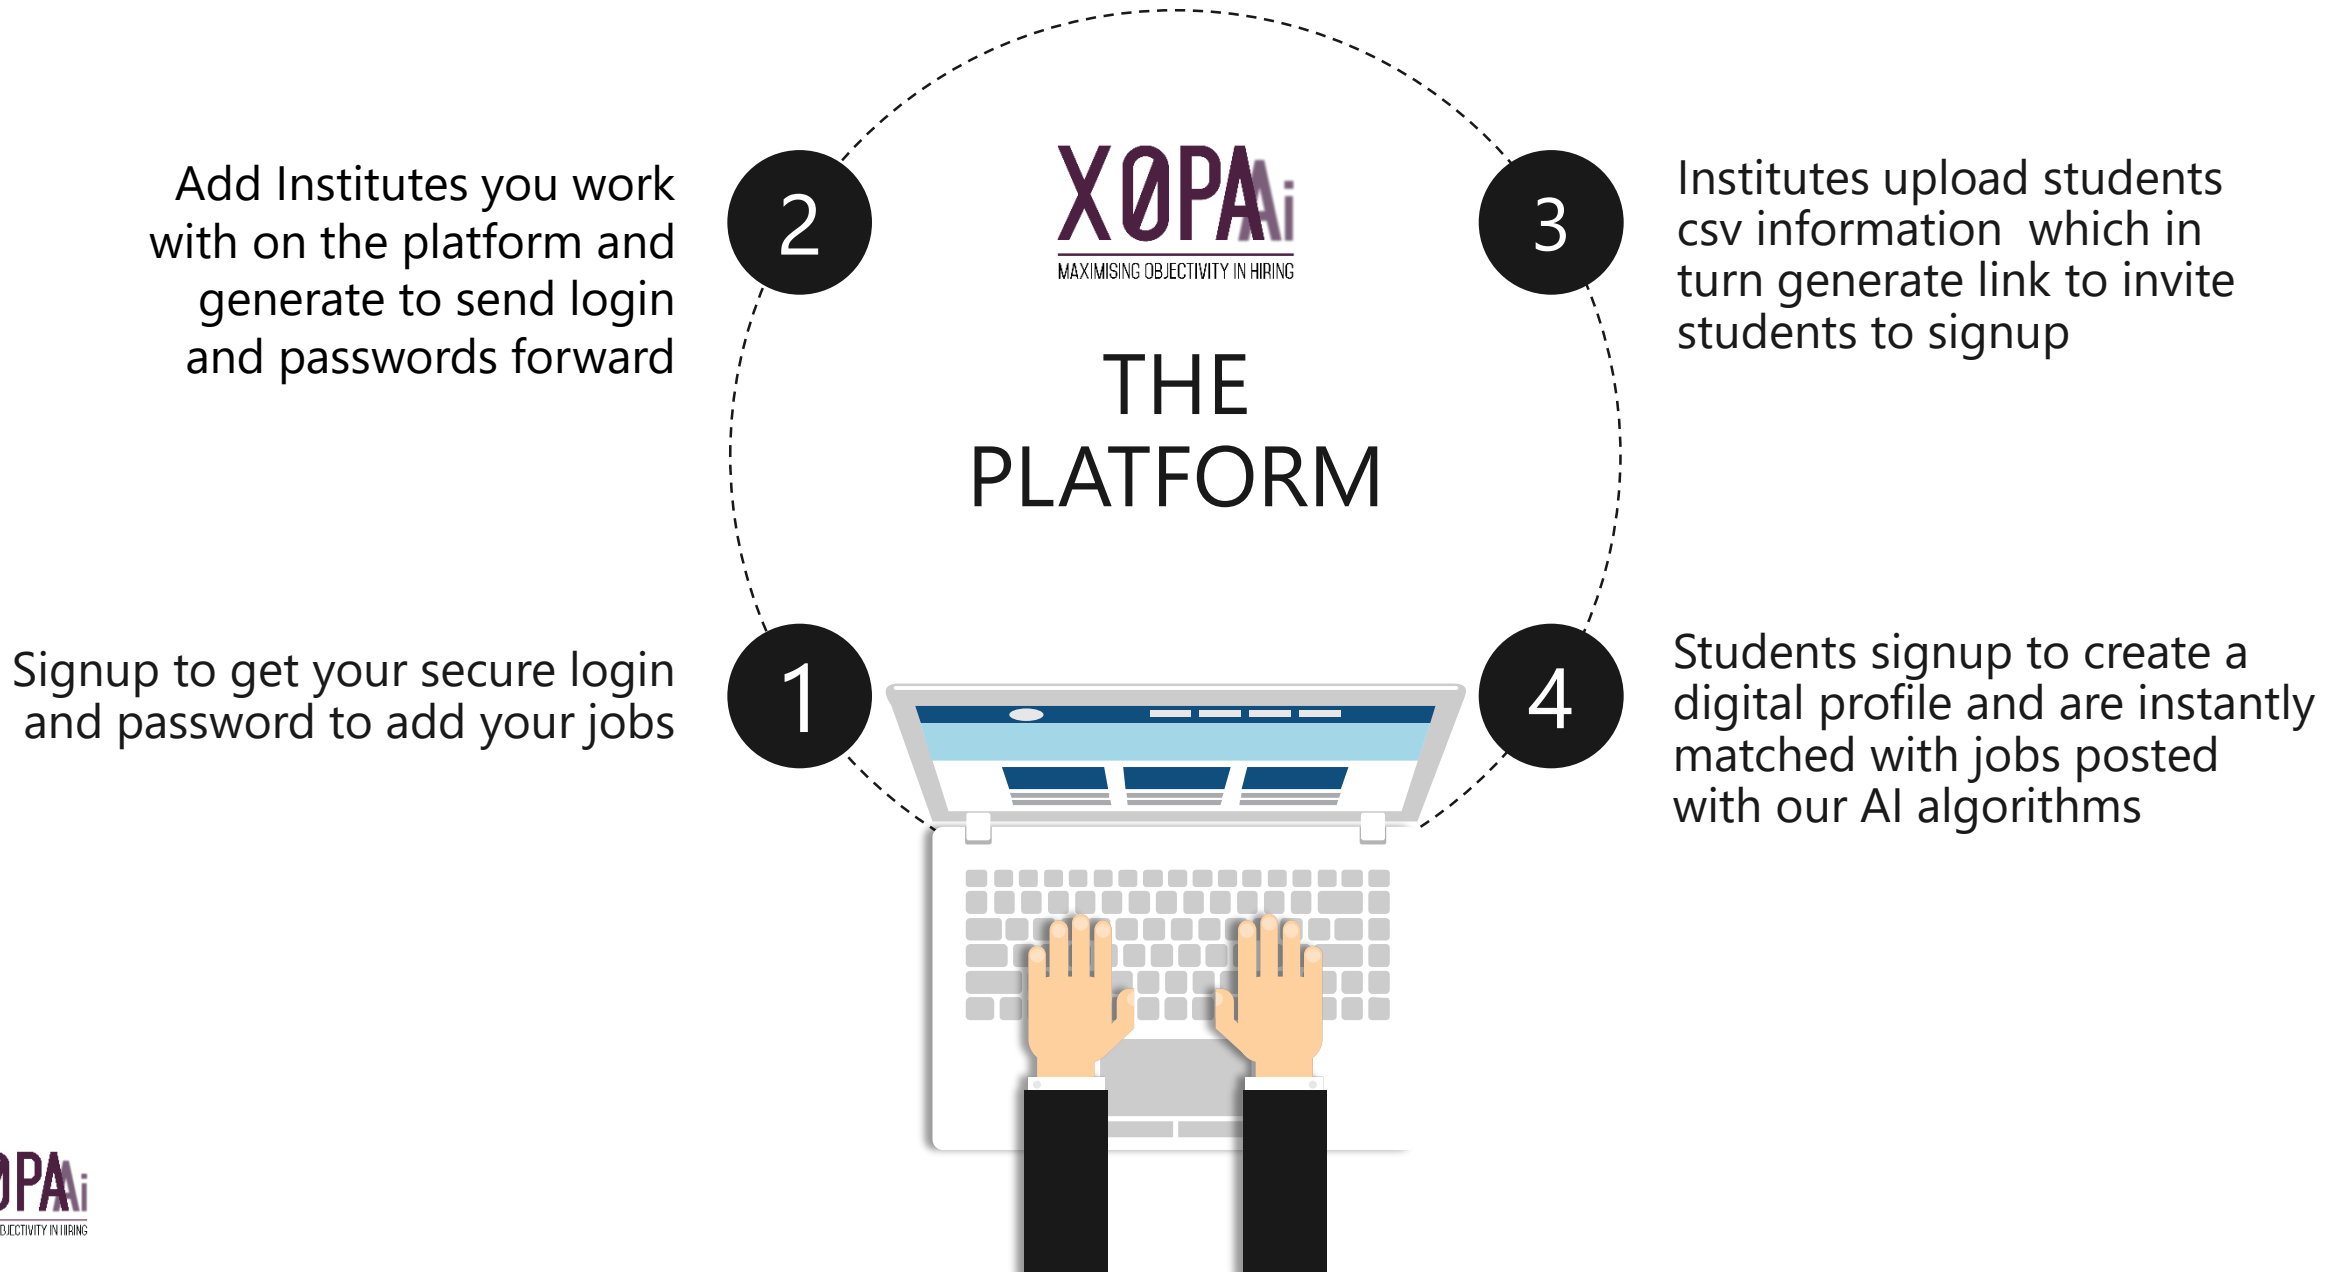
Add Institutes you work with on the platform and generate to send login and passwords forward

2

X0PAAi
MAXIMISING OBJECTIVITY IN HIRING

THE PLATFORM

3

Institutes upload students csv information which in turn generate link to invite students to signup

Signup to get your secure login and password to add your jobs

1

4

Students signup to create a digital profile and are instantly matched with jobs posted with our AI algorithms

0PAAi
OBJECTIVITY IN HIRING